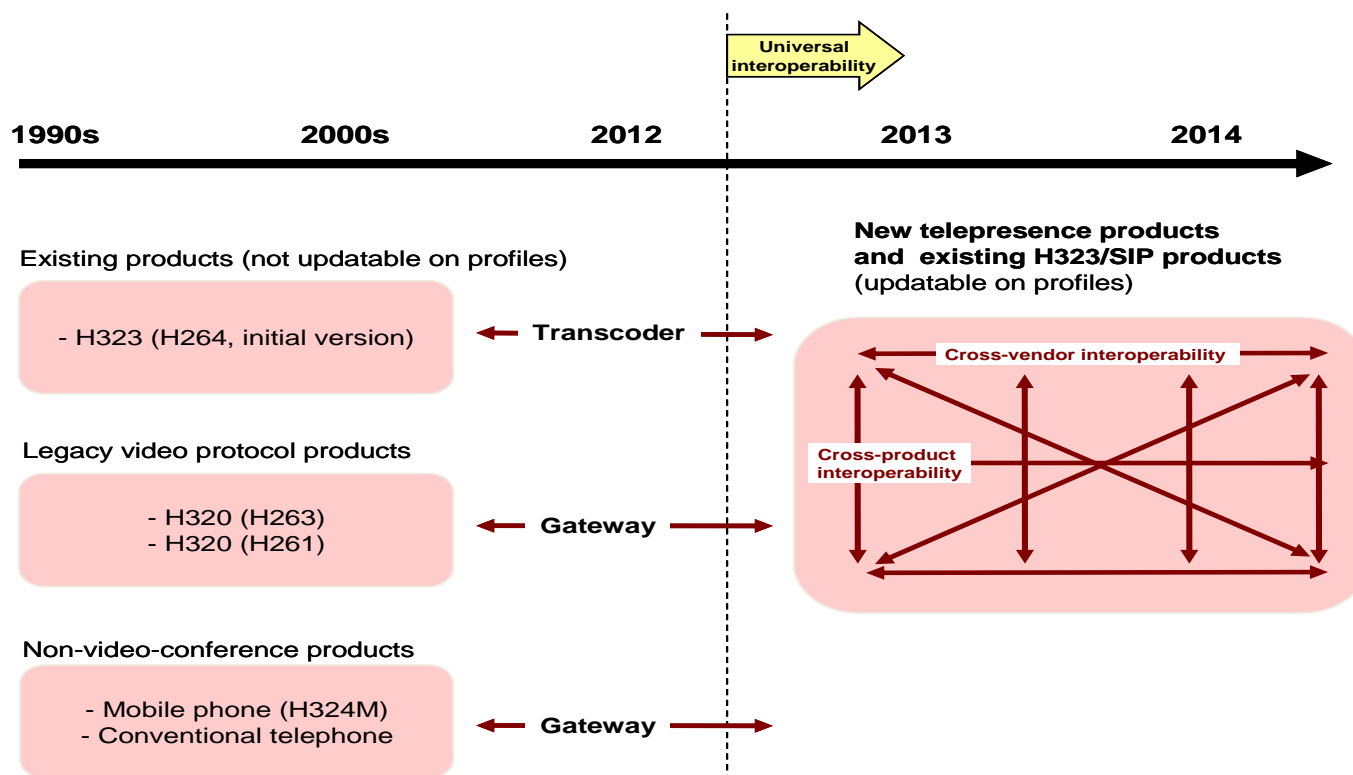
Universal interoperability

1990s

2000s

2012

2013

2014

Existing products (not updatable on profiles)

- H323 (H264, initial version)

Transcoder

New telepresence products and existing H323/SIP products (updatable on profiles)

Cross-vendor interoperability

Cross-product interoperability

Legacy video protocol products

- H320 (H263)
- H320 (H261)

Gateway

Non-video-conference products

- Mobile phone (H324M)
- Conventional telephone

Gateway